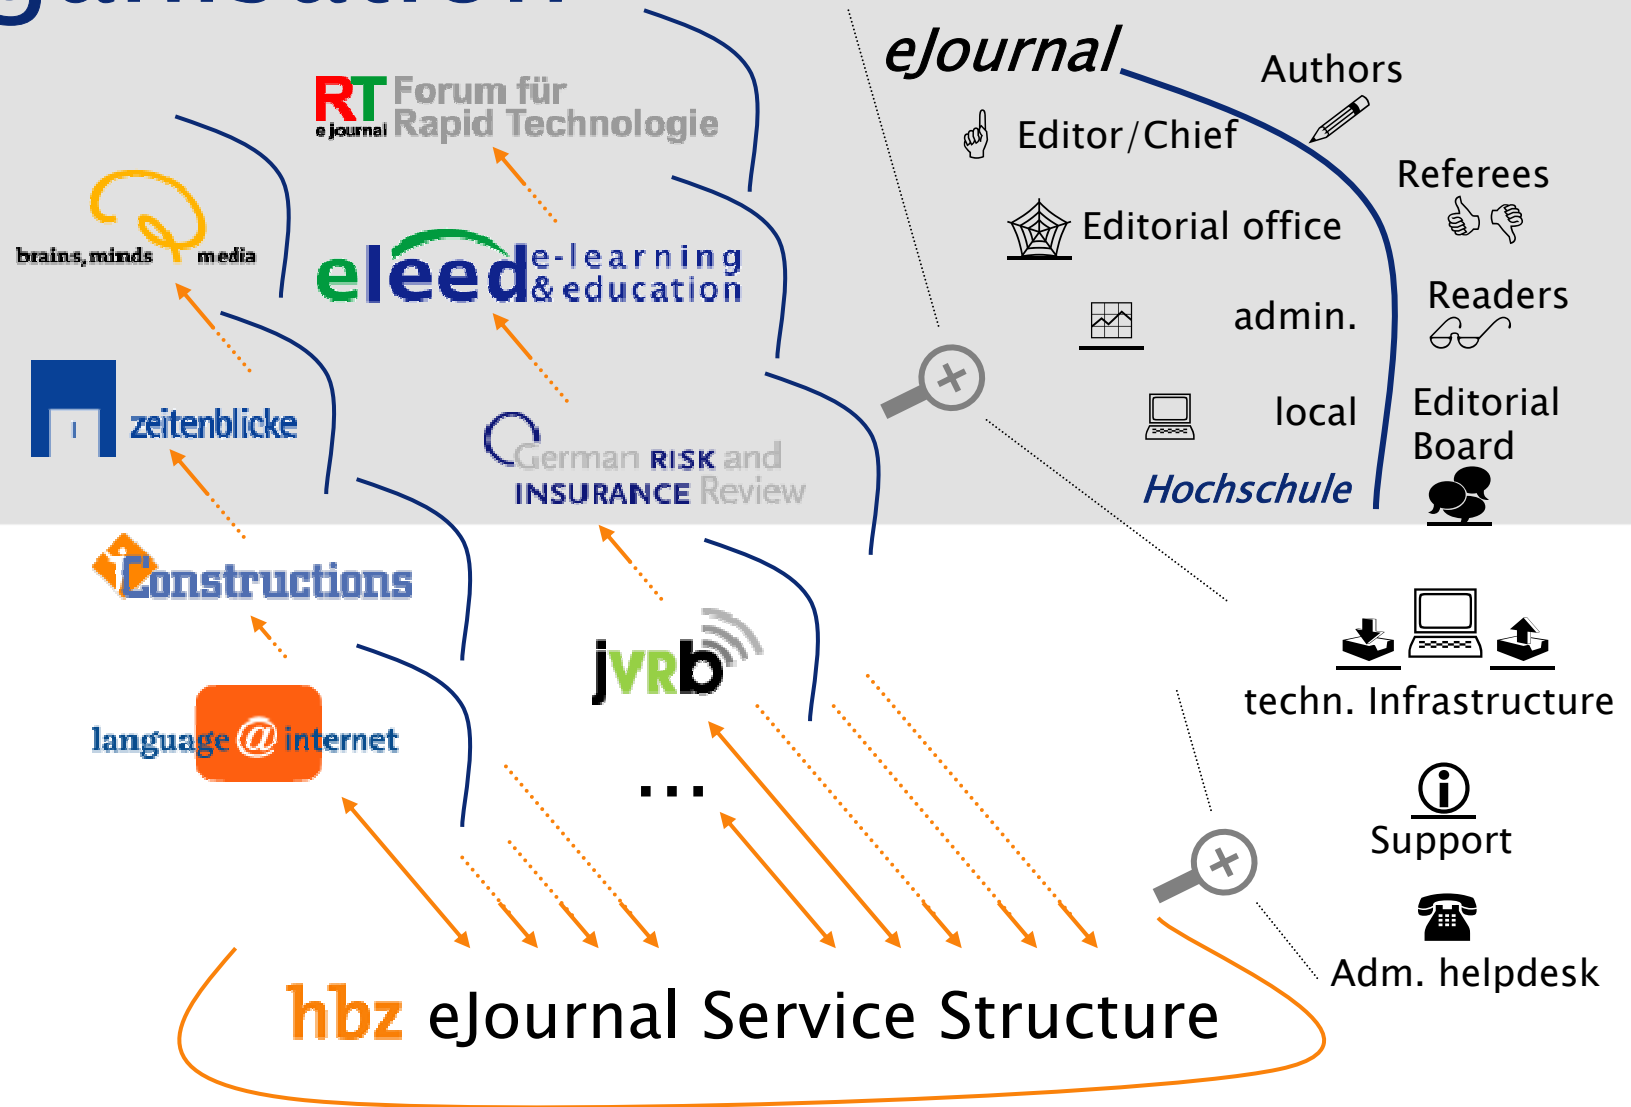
RT e journal Forum für Rapid Technologie

brains, minds media

eleed e-learning & education

zeitenblicke

German RISK and INSURANCE Review

Constructions

jvrb

language @ internet

...

eJournal

Authors

Editor/Chief

Referees

Editorial office

admin.

Readers

local

Editorial Board

Hochschule

techn. Infrastructure

Support

Adm. helpdesk

hbz eJournal Service Structure